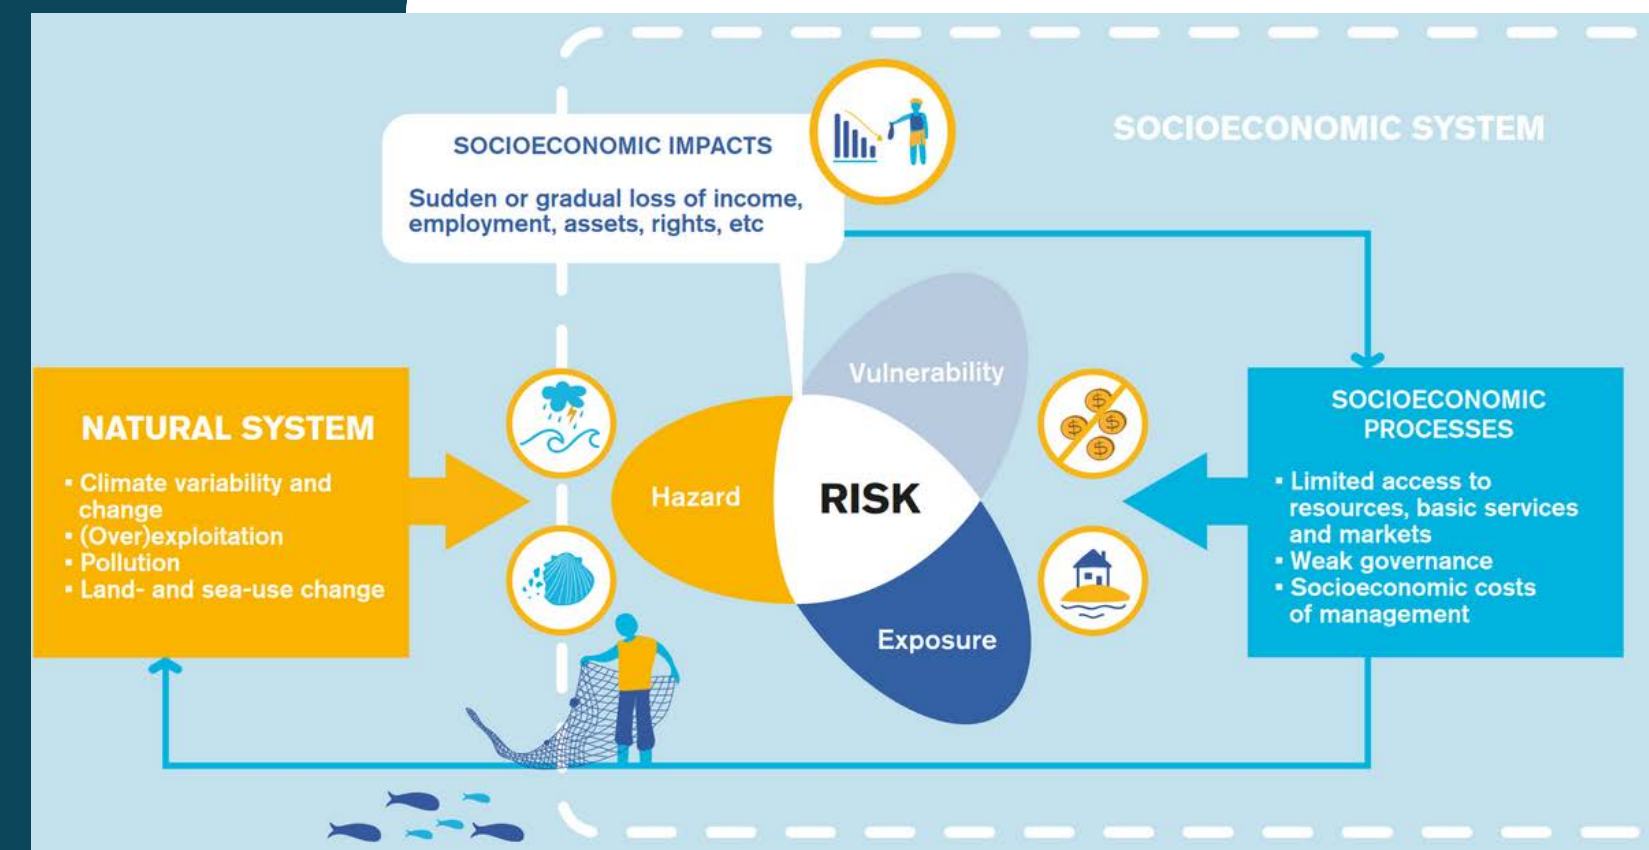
SOCIOECONOMIC IMPACTS

Sudden or gradual loss of income, employment, assets, rights, etc

SOCIOECONOMIC SYSTEM

NATURAL SYSTEM

- Climate variability and change
- (Over)exploitation
- Pollution
- Land- and sea-use change

Vulnerability

Hazard

RISK

Exposure

SOCIOECONOMIC PROCESSES

- Limited access to resources, basic services and markets
- Weak governance
- Socioeconomic costs of management